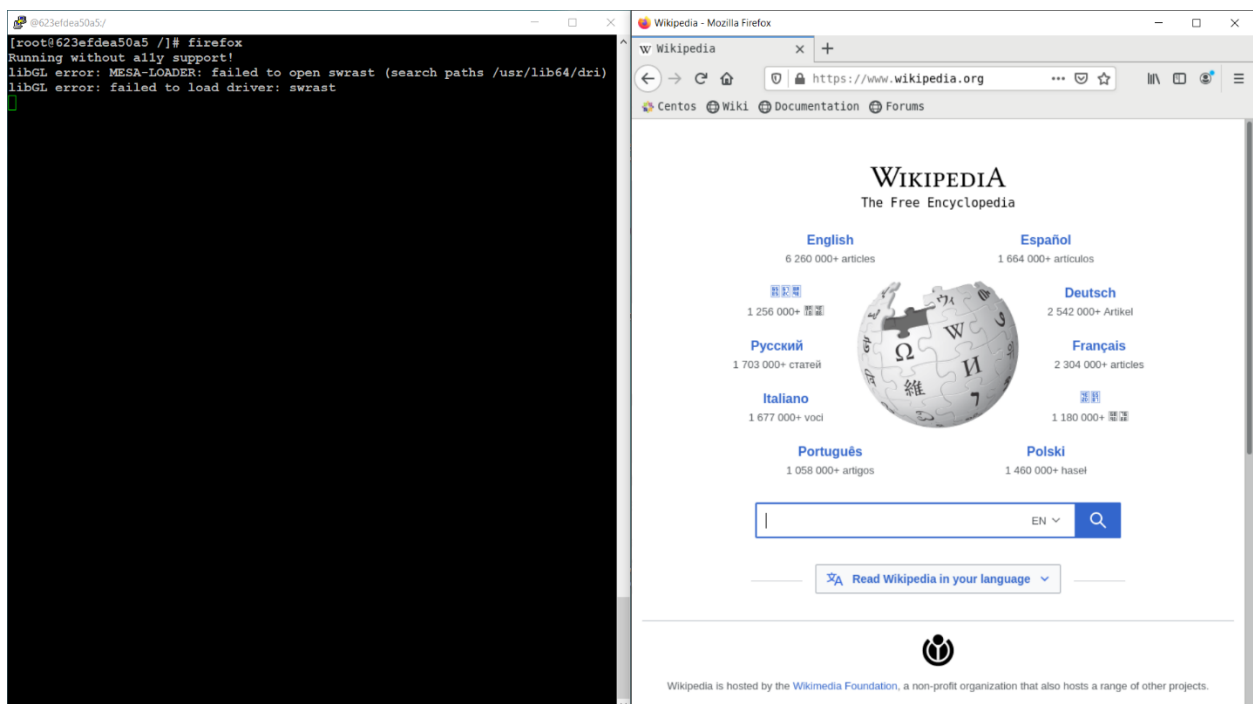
@623efdea50a5:/

[root@623efdea50a5 /]# firefox
Running without a11y support!
libGL error: MESA-LOADER: failed to open swrast (search paths /usr/lib64/dri)
libGL error: failed to load driver: swrast

Wikipedia - Mozilla Firefox

W Wikipedia

https://www.wikipedia.org

Centos Wiki Documentation Forums

WIKIPEDIA
The Free Encyclopedia

English
6 260 000+ articles

Español
1 664 000+ artículos

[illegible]
1 256 000+ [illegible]

Deutsch
2 542 000+ Artikel

Русский
1 703 000+ статей

Français
2 304 000+ articles

Italiano
1 677 000+ voci

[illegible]
1 180 000+ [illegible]

Português
1 058 000+ artigos

Polski
1 460 000+ haseł

EN

Read Wikipedia in your language

Wikipedia is hosted by the Wikimedia Foundation, a non-profit organization that also hosts a range of other projects.